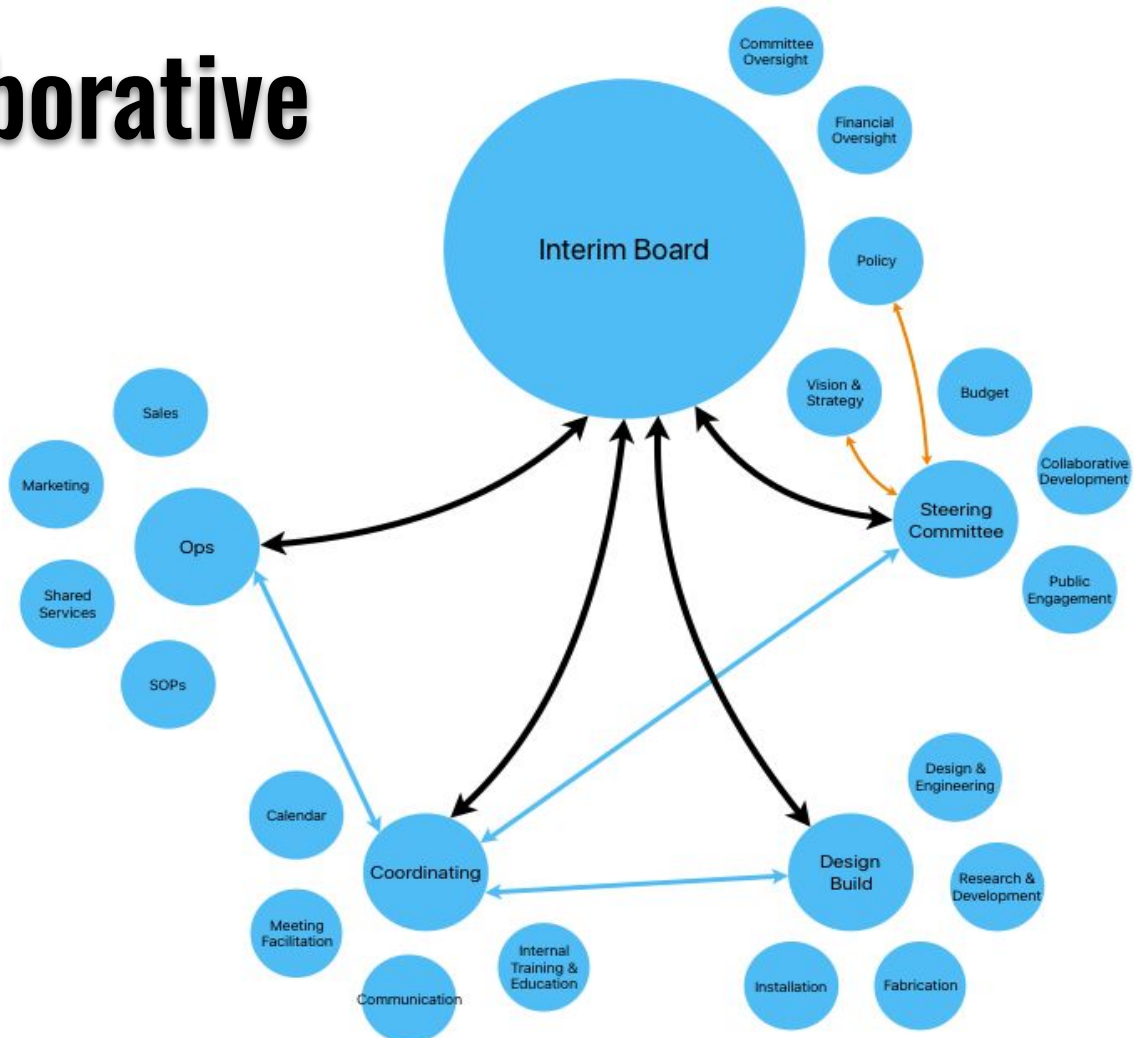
borative

Committee Oversight

Financial Oversight

Interim Board

Policy

Vision & Strategy

Budget

Collaborative Development

Steering Committee

Public Engagement

Sales

Marketing

Ops

Shared Services

SOPs

Design & Engineering

Calendar

Coordinating

Design Build

Research & Development

Meeting Facilitation

Internal Training & Education

Communication

Installation

Fabrication